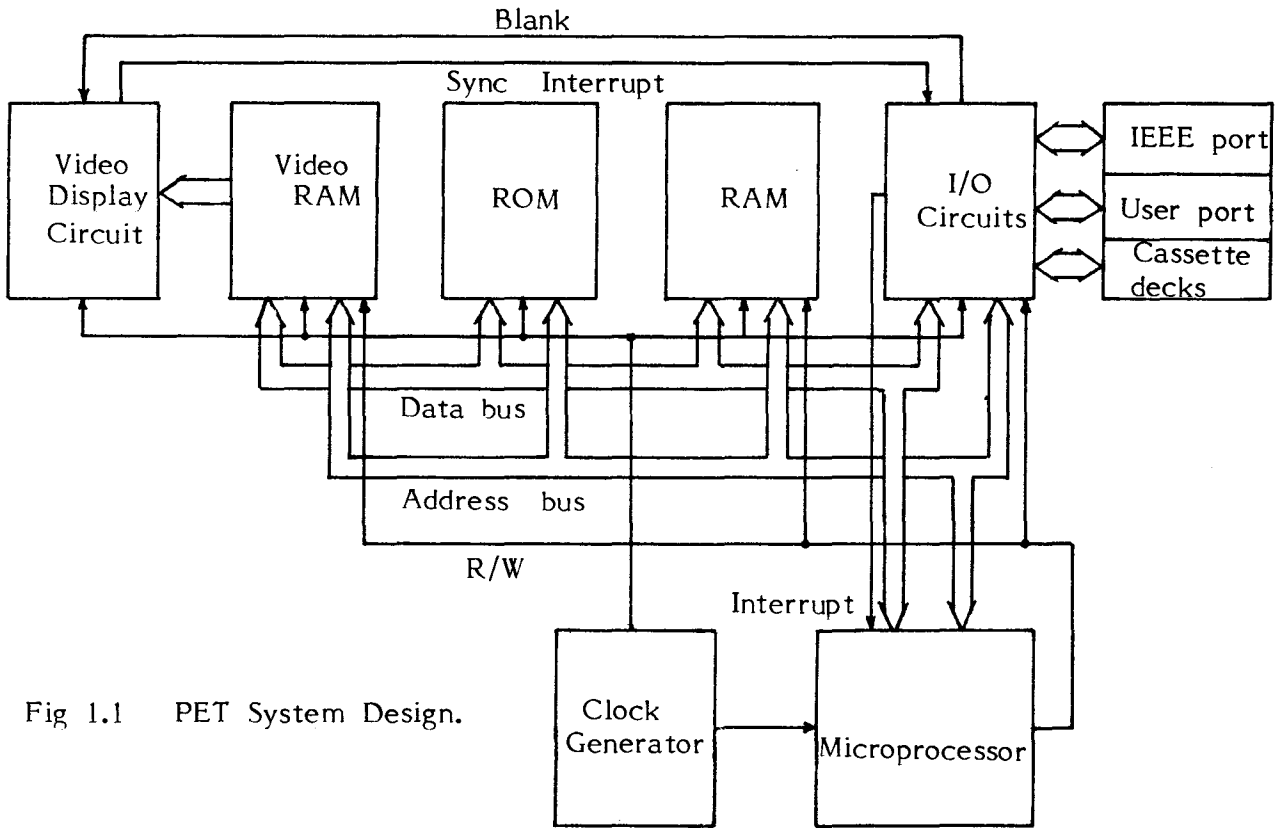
Blank

Sync Interrupt

Video Display Circuit

Video RAM

ROM

RAM

I/O Circuits

IEEE port

User port

Cassette decks

Data bus

Address bus

R/W

Interrupt

Clock Generator

Microprocessor

Fig 1.1 PET System Design.